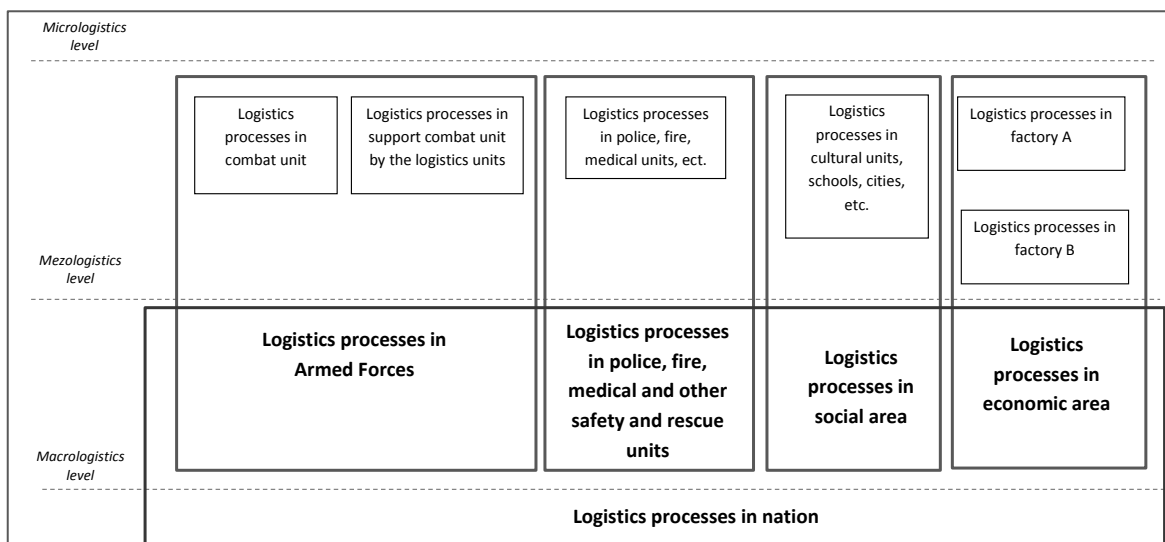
Micrologistics level

Logistics processes in combat unit

Logistics processes in support combat unit by the logistics units

Logistics processes in police, fire, medical units, ect.

Logistics processes in cultural units, schools, cities, etc.

Logistics processes in factory A

Logistics processes in factory B

Mezologistics level

**Logistics processes in Armed Forces**

**Logistics processes in police, fire, medical and other safety and rescue units**

**Logistics processes in social area**

**Logistics processes in economic area**

Macrologistics level

**Logistics processes in nation**